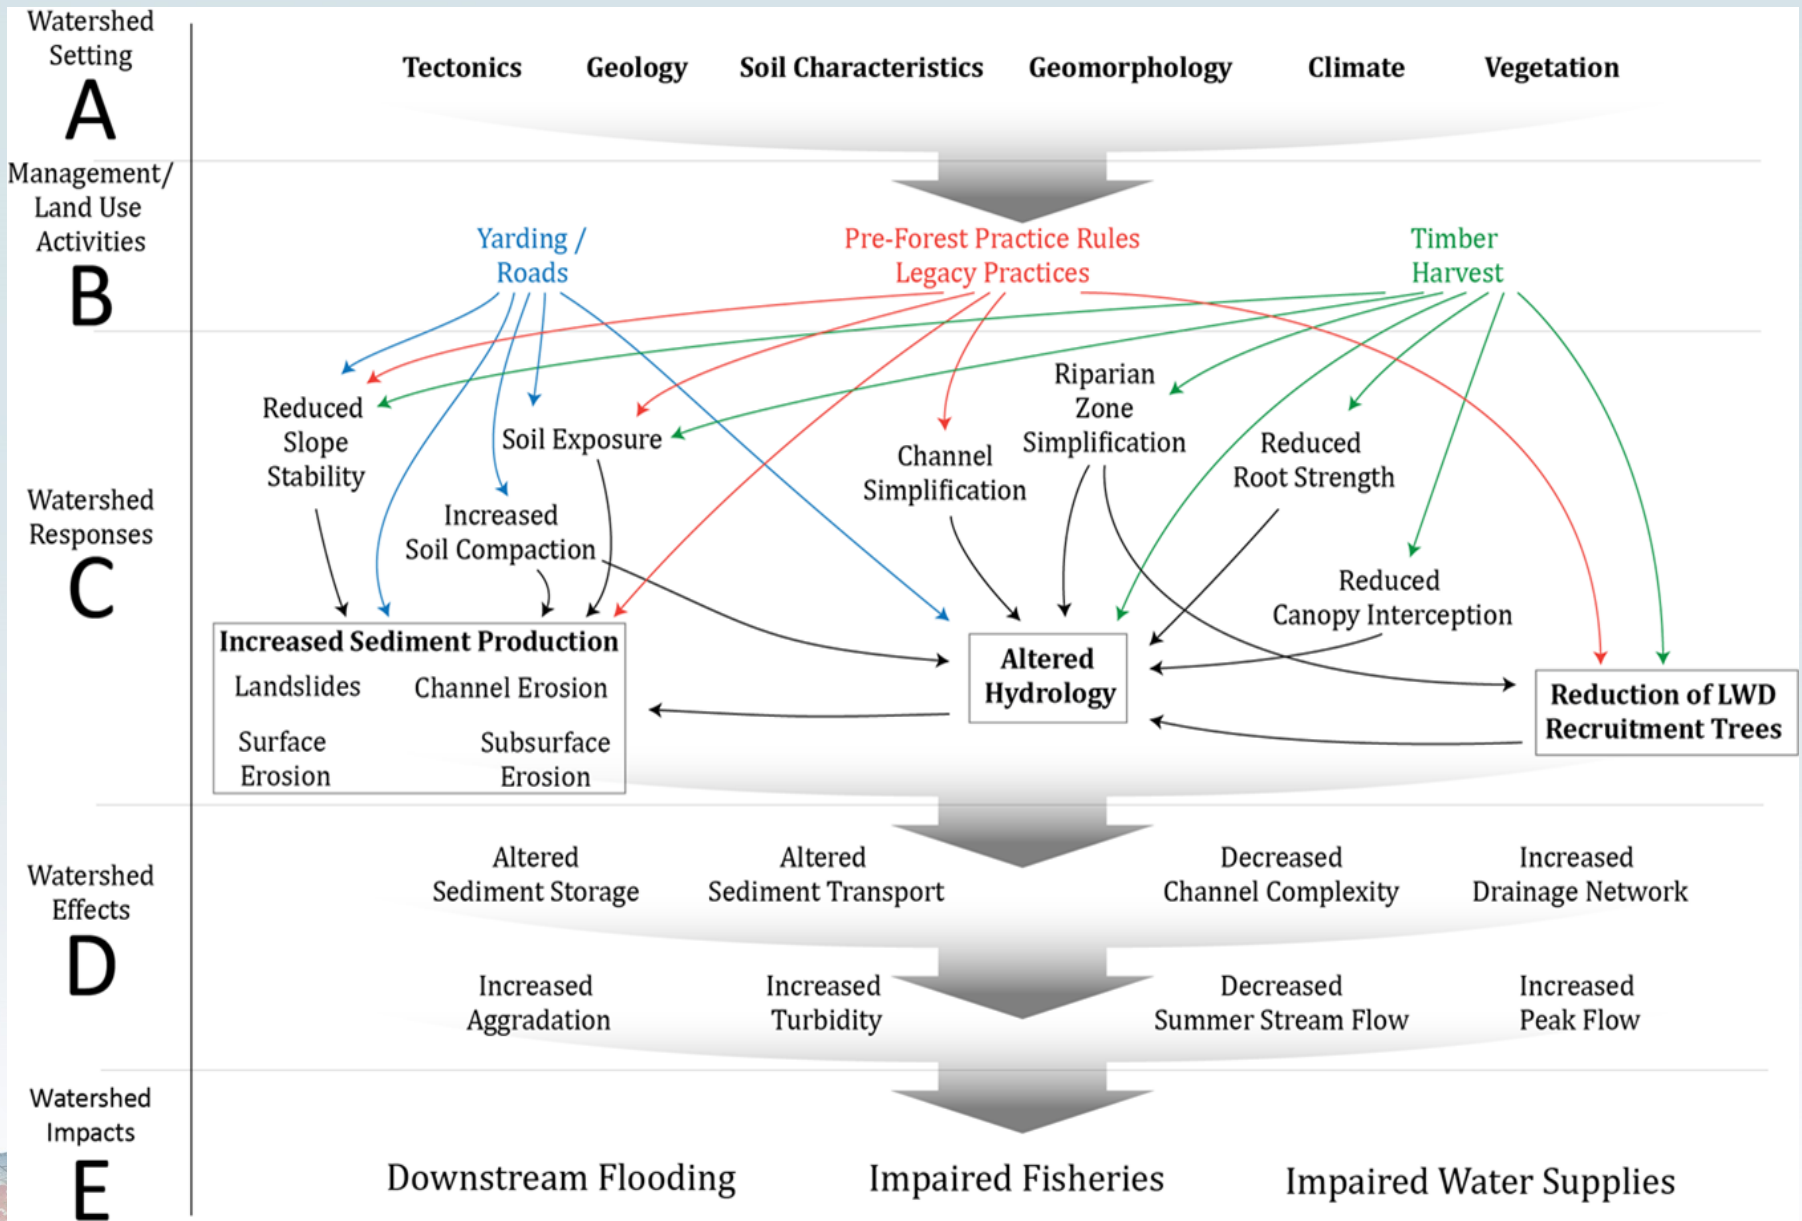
Watershed Setting
A

Tectonics Geology Soil Characteristics Geomorphology Climate Vegetation

Management/ Land Use Activities
B

Yarding / Roads

Pre-Forest Practice Rules Legacy Practices

Timber Harvest

Watershed Responses
C

Reduced Slope Stability

Soil Exposure

Increased Soil Compaction

Riparian Zone Simplification

Channel Simplification

Reduced Root Strength

Reduced Canopy Interception

Increased Sediment Production
Landslides
Channel Erosion
Surface Erosion
Subsurface Erosion

Altered Hydrology

Reduction of LWD Recruitment Trees

Watershed Effects
D

Altered Sediment Storage

Altered Sediment Transport

Decreased Channel Complexity

Increased Drainage Network

Increased Aggradation

Increased Turbidity

Decreased Summer Stream Flow

Increased Peak Flow

Watershed Impacts
E

Downstream Flooding Impaired Fisheries Impaired Water Supplies